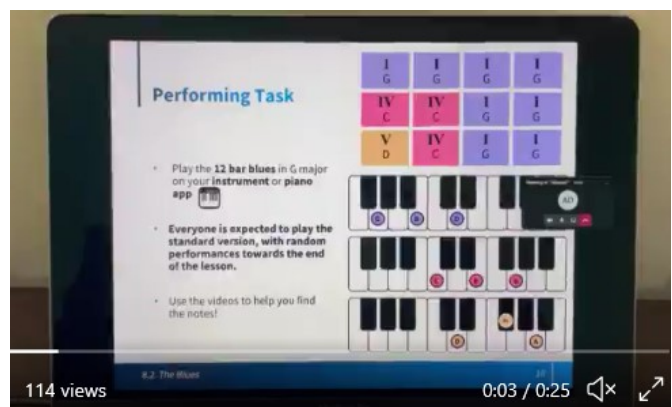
Performing Task

| I G | I G | I G | I G |
|---|---|---|---|
| IV C | IV C | I G | I G |
| V D | IV C | I G | I G |

• Play the **12 bar blues** in G major on your **instrument** or **piano app**

• **Everyone is expected to play the standard version, with random performances towards the end of the lesson.**

• Use the videos to help you find the notes!

G B D

C E G

D F# A

AD

8.2. The Blues

114 views

0:03 / 0:25